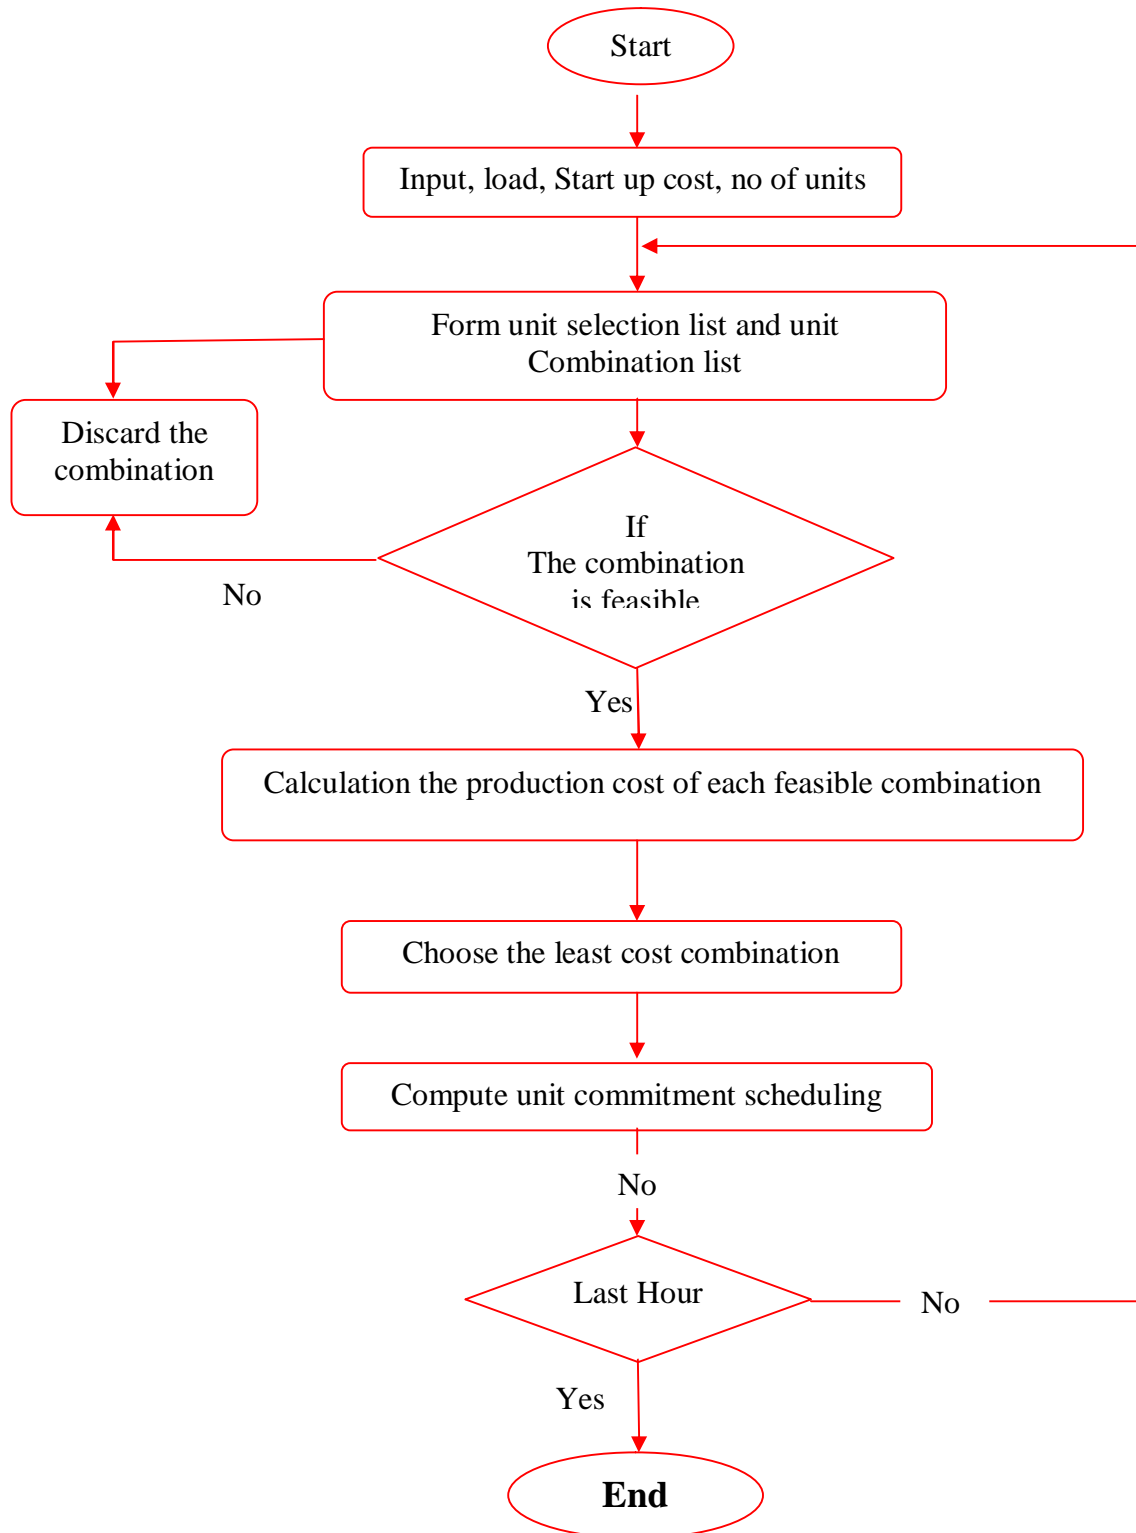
Start

Input, load, Start up cost, no of units

Form unit selection list and unit Combination list

Discard the combination

If
The combination
is feasible

No

Yes

Calculation the production cost of each feasible combination

Choose the least cost combination

Compute unit commitment scheduling

No

Last Hour

No

Yes

End